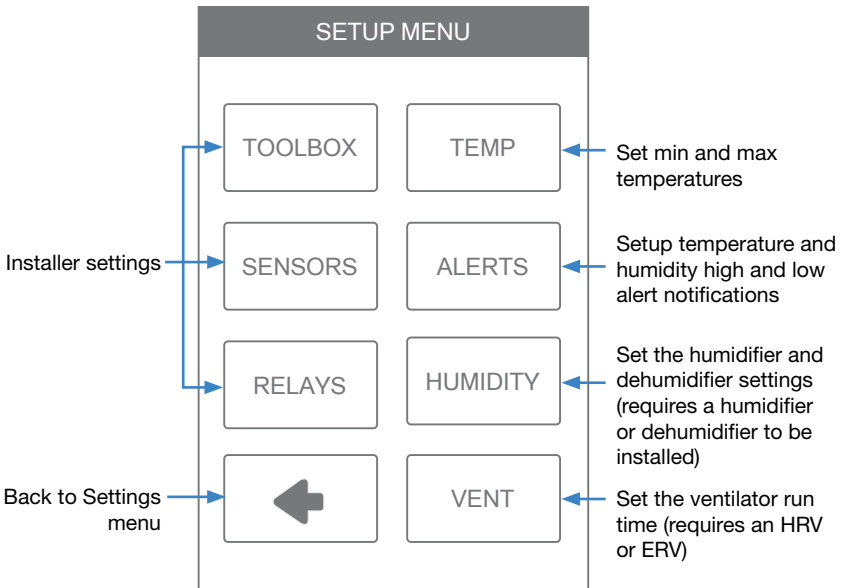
SETUP MENU

TOOLBOX

TEMP

Set min and max temperatures

Installer settings

SENSORS

ALERTS

Setup temperature and humidity high and low alert notifications

RELAYS

HUMIDITY

Set the humidifier and dehumidifier settings (requires a humidifier or dehumidifier to be installed)

Back to Settings menu

VENT

Set the ventilator run time (requires an HRV or ERV)